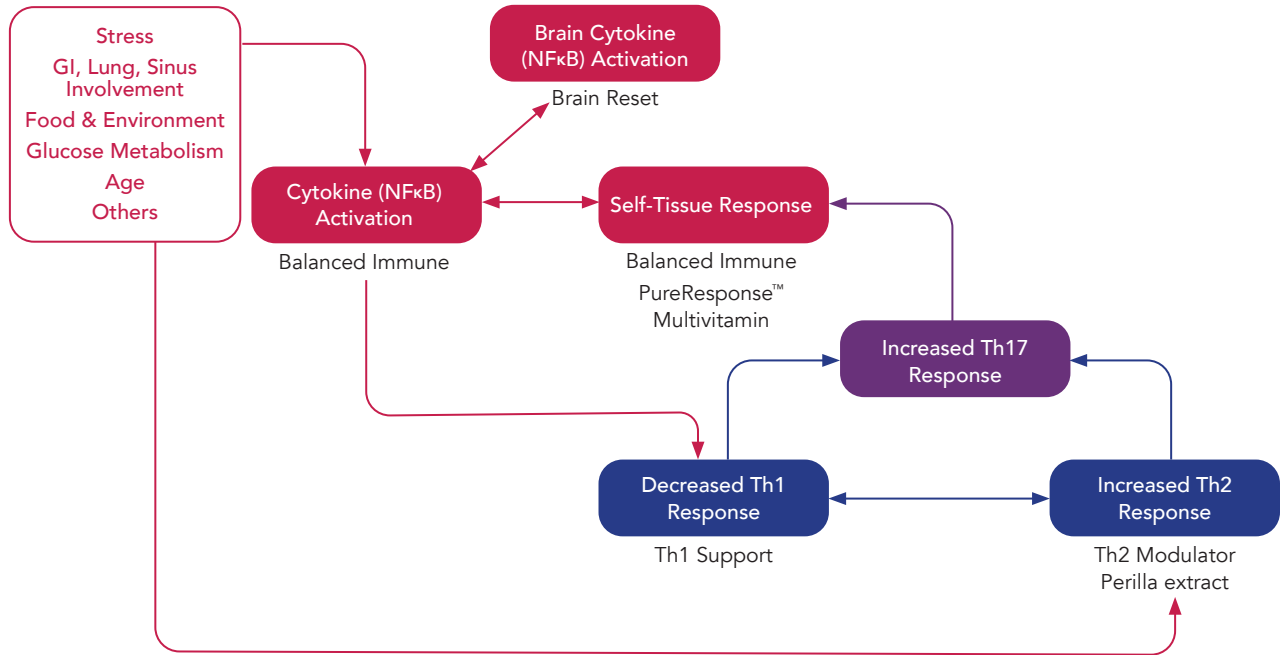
Stress
GI, Lung, Sinus Involvement
Food & Environment
Glucose Metabolism
Age
Others

Brain Cytokine (NFκB) Activation

Brain Reset

Cytokine (NFκB) Activation

Balanced Immune

Self-Tissue Response

Balanced Immune
PureResponse™ Multivitamin

Increased Th17 Response

Decreased Th1 Response

Th1 Support

Increased Th2 Response

Th2 Modulator
Perilla extract